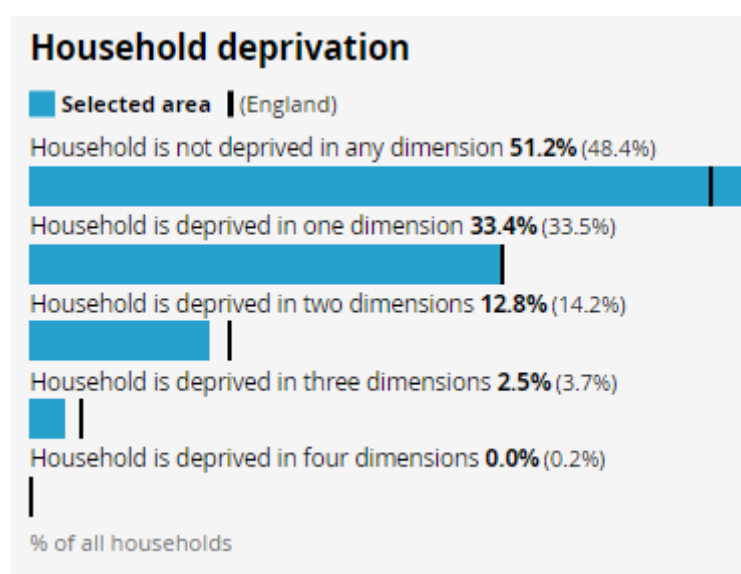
Household deprivation

Selected area (England)

Household is not deprived in any dimension **51.2%** (48.4%)

Household is deprived in one dimension **33.4%** (33.5%)

Household is deprived in two dimensions **12.8%** (14.2%)

Household is deprived in three dimensions **2.5%** (3.7%)

Household is deprived in four dimensions **0.0%** (0.2%)

% of all households